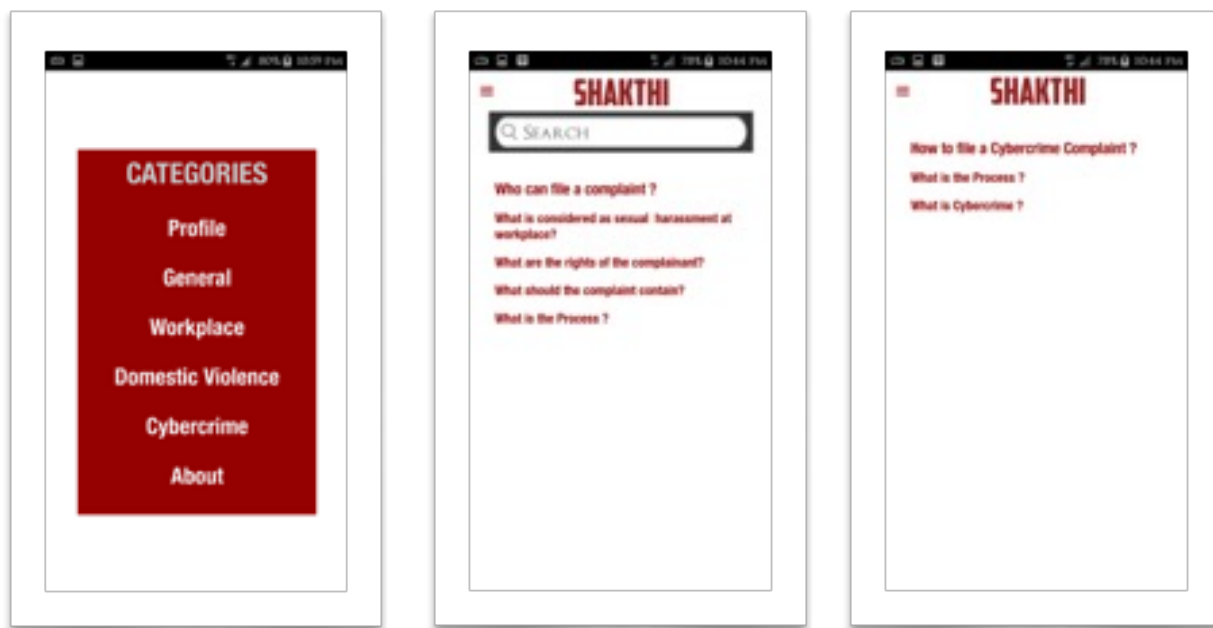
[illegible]

CATEGORIES

Profile

General

Workplace

Domestic Violence

Cybercrime

About

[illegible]

SHAKTHI

SEARCH

Who can file a complaint ?

What is considered as sexual harassment at workplace?

What are the rights of the complainant?

What should the complaint contain?

What is the Process ?

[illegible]

SHAKTHI

How to file a Cybercrime Complaint ?

What is the Process ?

What is Cybercrime ?